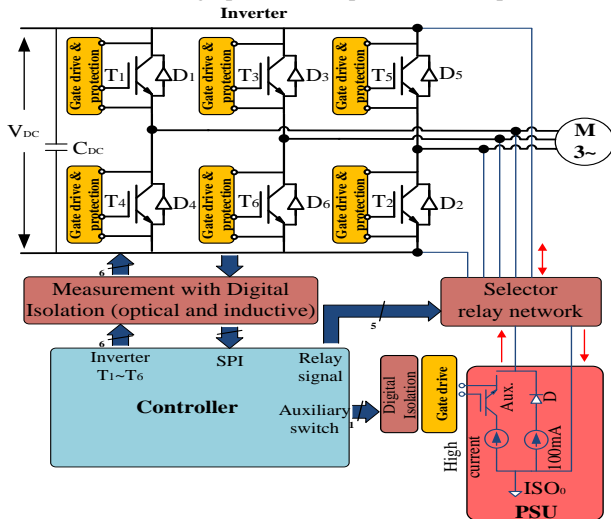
Inverter

Gate drive & protection
T1
D1
Gate drive & protection
T3
D3
Gate drive & protection
T5
D5
M
3~
VDC
CDC
Gate drive & protection
T4
D4
Gate drive & protection
T6
D6
Gate drive & protection
T2
D2

6
Measurement with Digital Isolation (optical and inductive)
Selector relay network
6
5
Inverter T1~T6
SPI
Relay signal
Controller
Auxiliary switch
1
Digital Isolation
Gate drive
Aux.
D
High current
100mA
ISO0
PSU